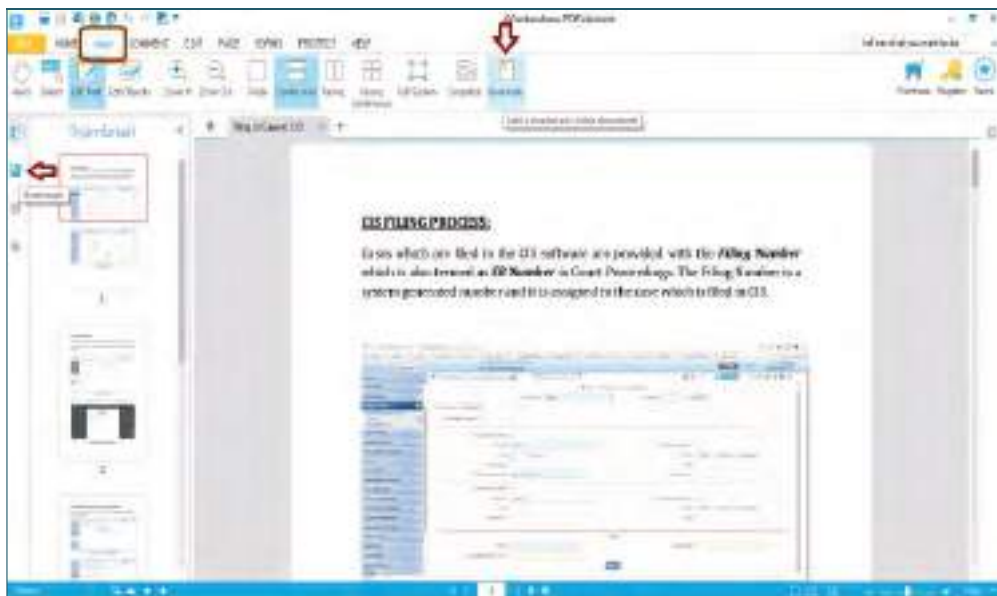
CIS FILING PROCESS:

Cases which are filed in the CIS software are provided with the *Filing Number* which is also termed as *ID Number* in Court Proceedings. The Filing Number is a system generated number and it is assigned to the case which is filed in CIS.

Thumbnail

Bookmark

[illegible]